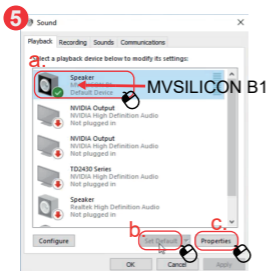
5
Sound
Playback Recording Sounds Communications
Select a playback device below to modify its settings:
a.
Speaker
MVSILICON B1
Default Device
MVSILICON B1
NVIDIA Output
NVIDIA High Definition Audio
Not plugged in
NVIDIA Output
NVIDIA High Definition Audio
Not plugged in
TD2430 Series
NVIDIA High Definition Audio
Not plugged in
Speaker
Realtek High Definition Audio
Not plugged in
Configure
b.
Set Default
c.
Properties
OK Cancel Apply